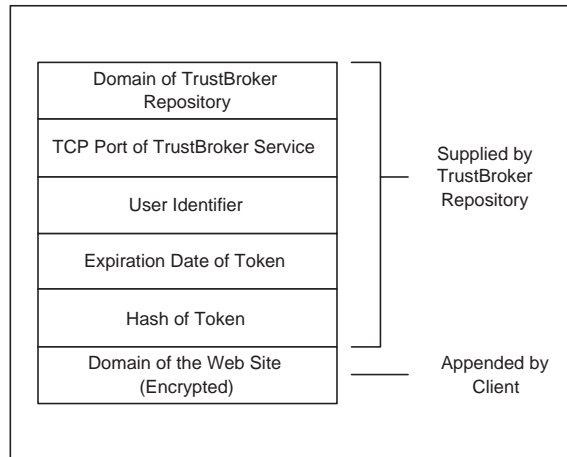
Domain of TrustBroker Repository

TCP Port of TrustBroker Service

User Identifier

Expiration Date of Token

Hash of Token

Domain of the Web Site (Encrypted)

Supplied by TrustBroker Repository

Appended by Client